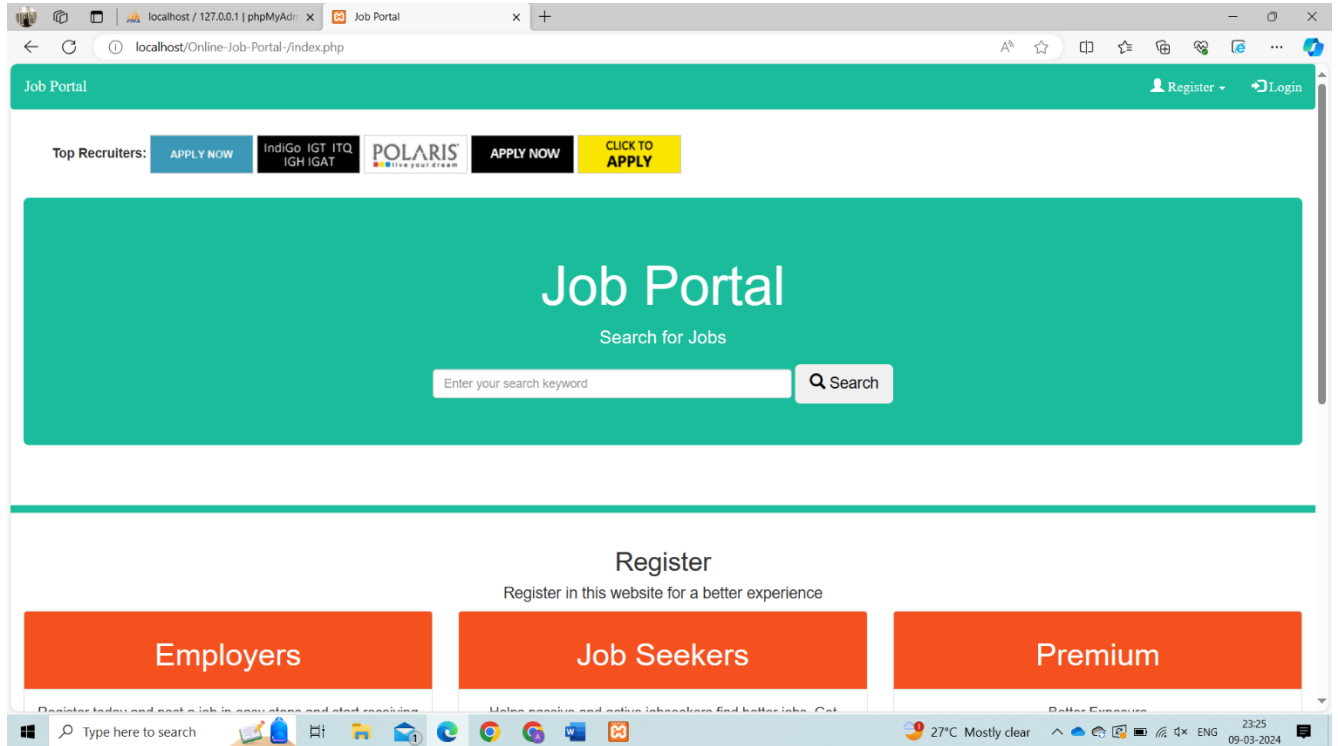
localhost / 127.0.0.1 | phpMyAdm × Job Portal × +

localhost/Online-Job-Portal-/index.php

Job Portal

Register Login

Top Recruiters: APPLY NOW IndiGo IGT ITQ IGH IGAT POLARIS live your dream APPLY NOW CLICK TO APPLY

Job Portal

Search for Jobs

Enter your search keyword

Search

Register

Register in this website for a better experience

Employers

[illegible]

Job Seekers

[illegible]

Premium

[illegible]

Type here to search

27°C Mostly clear ENG 23:25 09-03-2024